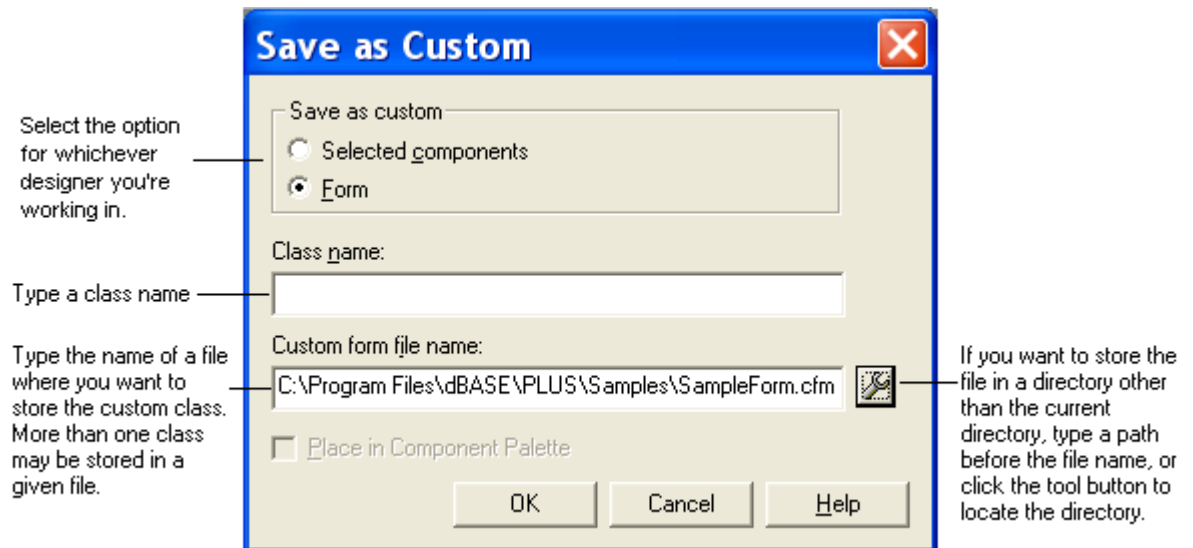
Save as Custom

Select the option for whichever designer you're working in.

Save as custom
Selected components
Form

Class name:

Type a class name

Custom form file name:

Type the name of a file where you want to store the custom class. More than one class may be stored in a given file.

C:\Program Files\dBASE\PLUS\Samples\SampleForm.cfm

If you want to store the file in a directory other than the current directory, type a path before the file name, or click the tool button to locate the directory.

Place in Component Palette

OK
Cancel
Help